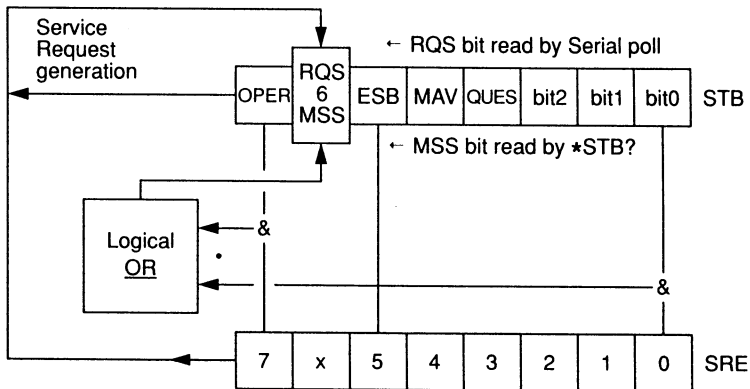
Service Request generation

← RQS bit read by Serial poll

| OPER | RQS 6 MSS | ESB | MAV | QUES | bit2 | bit1 | bit0 | STB |
|---|---|---|---|---|---|---|---|---|

← MSS bit read by *STB?

Logical OR

&

&

| 7 | x | 5 | 4 | 3 | 2 | 1 | 0 | SRE |
|---|---|---|---|---|---|---|---|---|